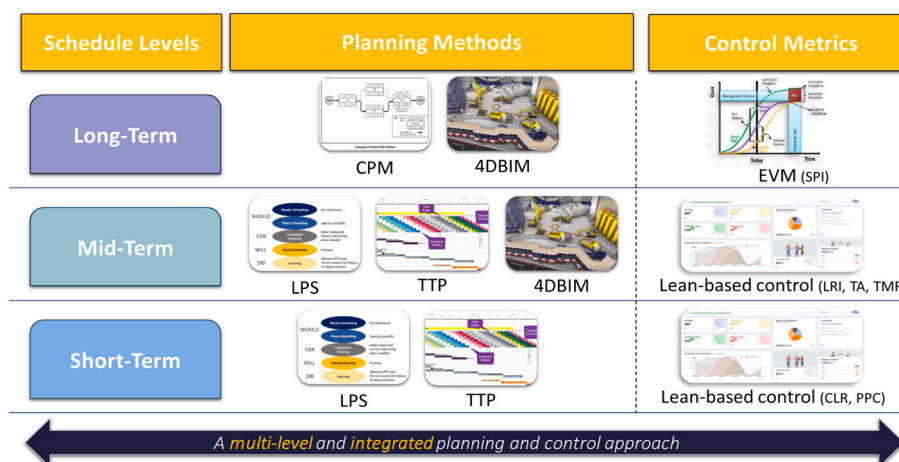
Schedule Levels

Planning Methods

Control Metrics

Long-Term

CPM

4DBIM

EVM (SPI)

Mid-Term

SHOULD
CAN
WILL
DID
Master Scheduling
Phase Scheduling
Lookahead Planning
Weekly Planning
Learning

LPS

TTP

4DBIM

Lean-based control (LRI, TA, TMF

Short-Term

SHOULD
CAN
WILL
DID
Master Scheduling
Phase Scheduling
Lookahead Planning
Weekly Planning
Learning

LPS

TTP

Lean-based control (CLR, PPC)

A multi-level and integrated planning and control approach